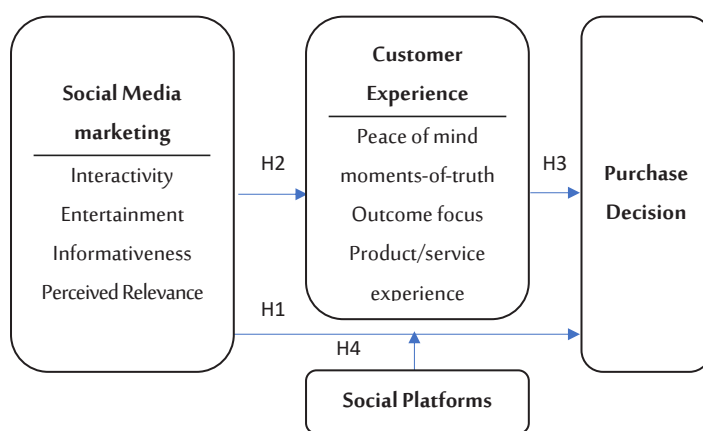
Social Media marketing

Interactivity
Entertainment
Informativeness
Perceived Relevance

H2

Customer Experience

Peace of mind
moments-of-truth
Outcome focus
Product/service experience

H3

Purchase Decision

H1

H4

Social Platforms